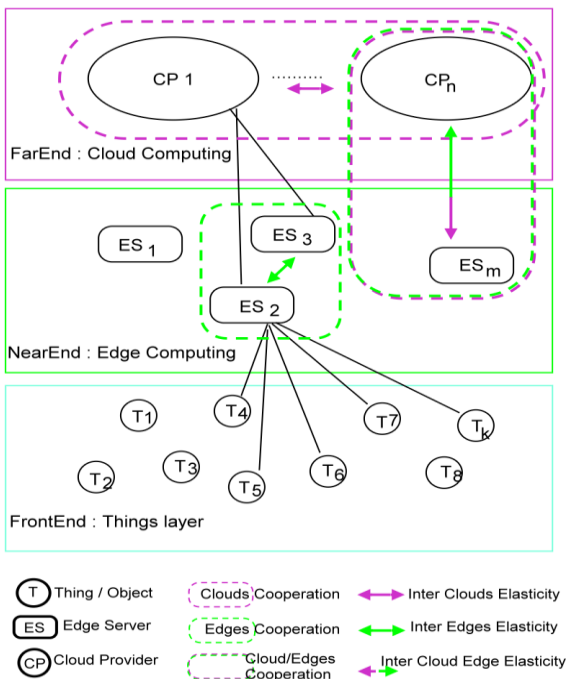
CP 1

.........

$CP_n$

FarEnd : Cloud Computing

$ES_1$

$ES_3$

$ES_2$

$ES_m$

NearEnd : Edge Computing

T1

T4

T7

$T_k$

T2

T3

T5

T6

T8

FrontEnd : Things layer

T Thing / Object

ES Edge Server

CP Cloud Provider

Clouds Cooperation

Edges Cooperation

Cloud/Edges Cooperation

Inter Clouds Elasticity

Inter Edges Elasticity

Inter Cloud Edge Elasticity